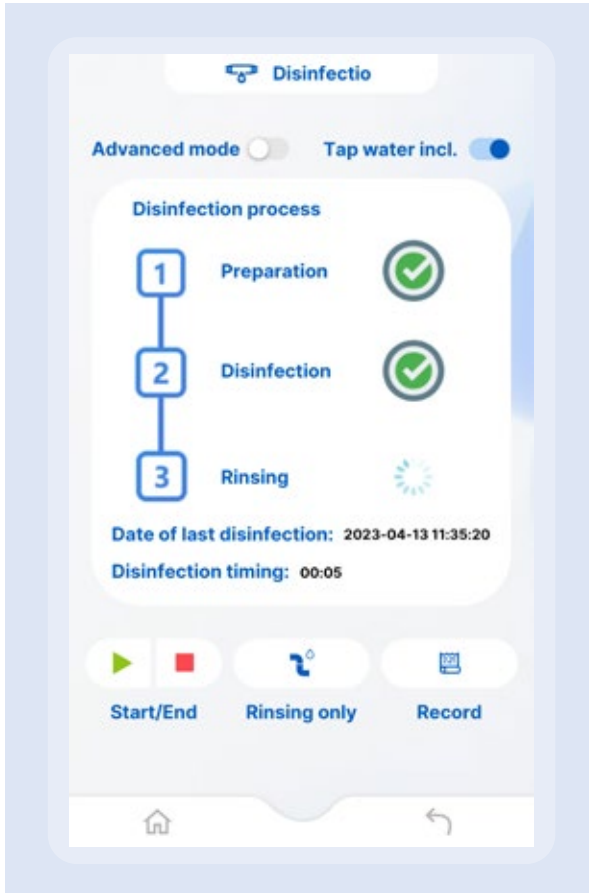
Disinfectio

Advanced mode

Tap water incl.

Disinfection process

1 Preparation

2 Disinfection

3 Rinsing

Date of last disinfection: 2023-04-13 11:35:20

Disinfection timing: 00:05

Start/End

Rinsing only

Record